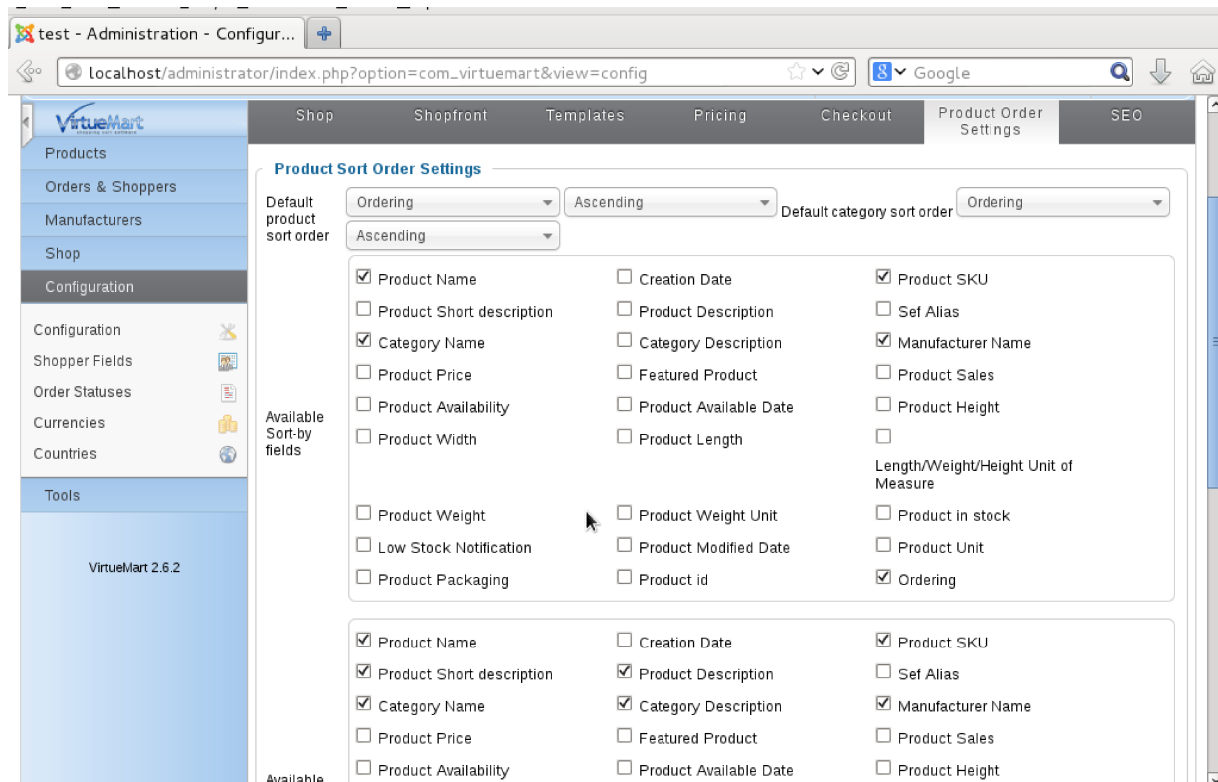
test - Administration - Configur...

localhost/administrator/index.php?option=com_virtuemart&view=config

Google

VirtueMart

Shop | Shopfront | Templates | Pricing | Checkout | Product Order Settings | SEO

Products
Orders & Shoppers
Manufacturers
Shop
Configuration

Configuration
Shopper Fields
Order Statuses
Currencies
Countries

Tools

VirtueMart 2.6.2

Product Sort Order Settings

Default product sort order | Ordering | Ascending | Default category sort order | Ordering | Ascending

Available Sort-by fields

☑ Product Name ☐ Creation Date ☑ Product SKU
☐ Product Short description ☐ Product Description ☐ Sef Alias
☑ Category Name ☐ Category Description ☑ Manufacturer Name
☐ Product Price ☐ Featured Product ☐ Product Sales
☐ Product Availability ☐ Product Available Date ☐ Product Height
☐ Product Width ☐ Product Length ☐ Length/Weight/Height Unit of Measure
☐ Product Weight ☐ Product Weight Unit ☐ Product in stock
☐ Low Stock Notification ☐ Product Modified Date ☐ Product Unit
☐ Product Packaging ☐ Product id ☑ Ordering

☑ Product Name ☐ Creation Date ☑ Product SKU
☑ Product Short description ☑ Product Description ☐ Sef Alias
☑ Category Name ☑ Category Description ☑ Manufacturer Name
☐ Product Price ☐ Featured Product ☐ Product Sales
Available
☐ Product Availability ☐ Product Available Date ☐ Product Height